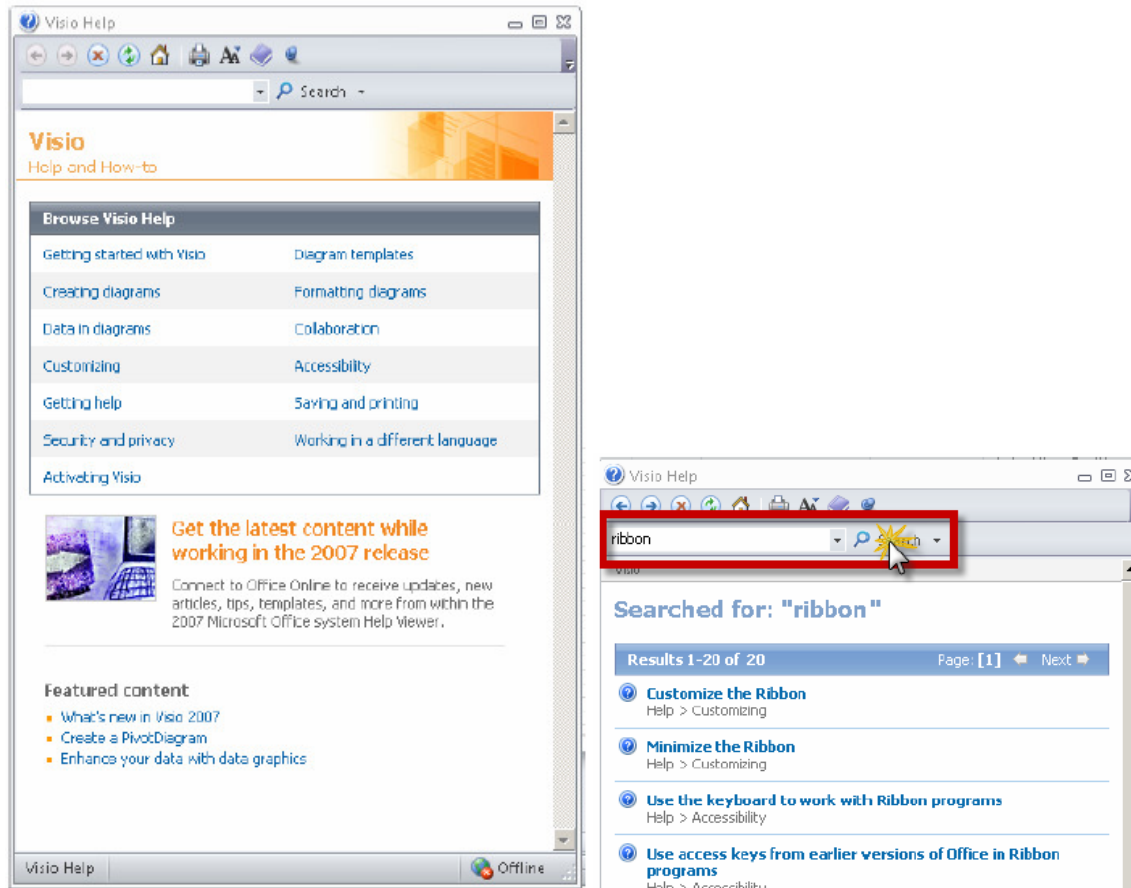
Visio Help

Search

Visio
Help and How-to

Browse Visio Help

| | |
|---|---|
| Getting started with Visio | Diagram templates |
| Creating diagrams | Formatting diagrams |
| Data in diagrams | Collaboration |
| Customizing | Accessibility |
| Getting help | Saving and printing |
| Security and privacy | Working in a different language |
| Activating Visio | |

Get the latest content while working in the 2007 release

Connect to Office Online to receive updates, new articles, tips, templates, and more from within the 2007 Microsoft Office system Help Viewer.

Featured content
What's new in Visio 2007
Create a PivotDiagram
Enhance your data with data graphics

Visio Help
Offline

Visio Help

ribbon
Search

Visio

Searched for: "ribbon"

Results 1-20 of 20
Page: [1] Next

Customize the Ribbon
Help > Customizing

Minimize the Ribbon
Help > Customizing

Use the keyboard to work with Ribbon programs
Help > Accessibility

Use access keys from earlier versions of Office in Ribbon programs
Help > Accessibility